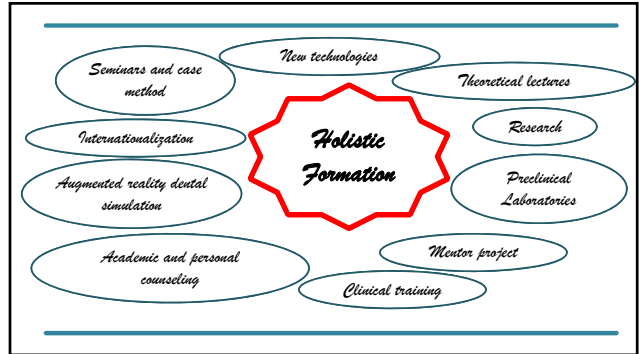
Seminars and case method

New technologies

Theoretical lectures

Internationalization

Holistic Formation

Research

Augmented reality dental simulation

Preclinical Laboratories

Academic and personal counseling

Mentor project

Clinical training